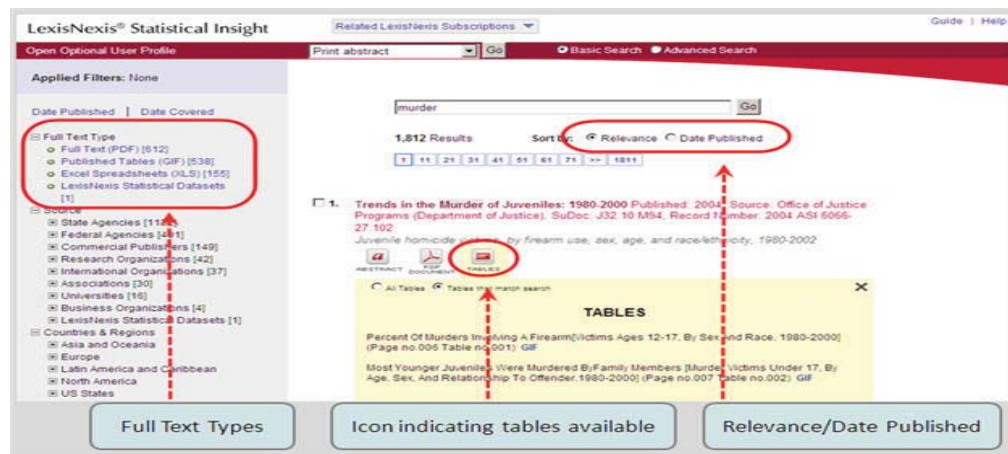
LexisNexis® Statistical Insight

Related LexisNexis Subscriptions

Guide | Help

Open Optional User Profile

Print abstract

Go

Basic Search Advanced Search

Applied Filters: None

Date Published | Date Covered

Full Text Type
Full Text (PDF) [612]
Published Tables (GIF) [538]
Excel Spreadsheets (XLS) [155]
LexisNexis Statistical Datasets [1]

Source
State Agencies [11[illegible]
Federal Agencies [4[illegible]1]
Commercial Publishers [149]
Research Organizations [42]
International Organizations [37]
Associations [30]
Universities [16]
Business Organizations [4]
LexisNexis Statistical Datasets [1]

Countries & Regions
Asia and Oceania
Europe
Latin America and Caribbean
North America
US States

murder

Go

1,812 Results

Sort by: Relevance Date Published

1 | 11 | 21 | 31 | 41 | 51 | 61 | 71 | >> | 1811

1. Trends in the Murder of Juveniles: 1980-2000 Published: 2004; Source: Office of Justice Programs (Department of Justice); SuDoc: J32.10:M94; Record Number: 2004 ASI 6066-27.102

Juvenile homicide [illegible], by firearm use, sex, age, and race/ethnicity, 1980-2002

ABSTRACT PDF DOCUMENT TABLES

All Tables Tables that match search

TABLES

Percent Of Murders Involving A Firearm(Victims Ages 12-17, By Sex and Race, 1980-2000] (Page no.006 Table no.001) GIF

Most Younger Juveniles Were Murdered ByFamily Members [Murder Victims Under 17, By Age, Sex, And Relationship To Offender,1980-2000] (Page no.007 Table no.002) GIF

Full Text Types

Icon indicating tables available

Relevance/Date Published